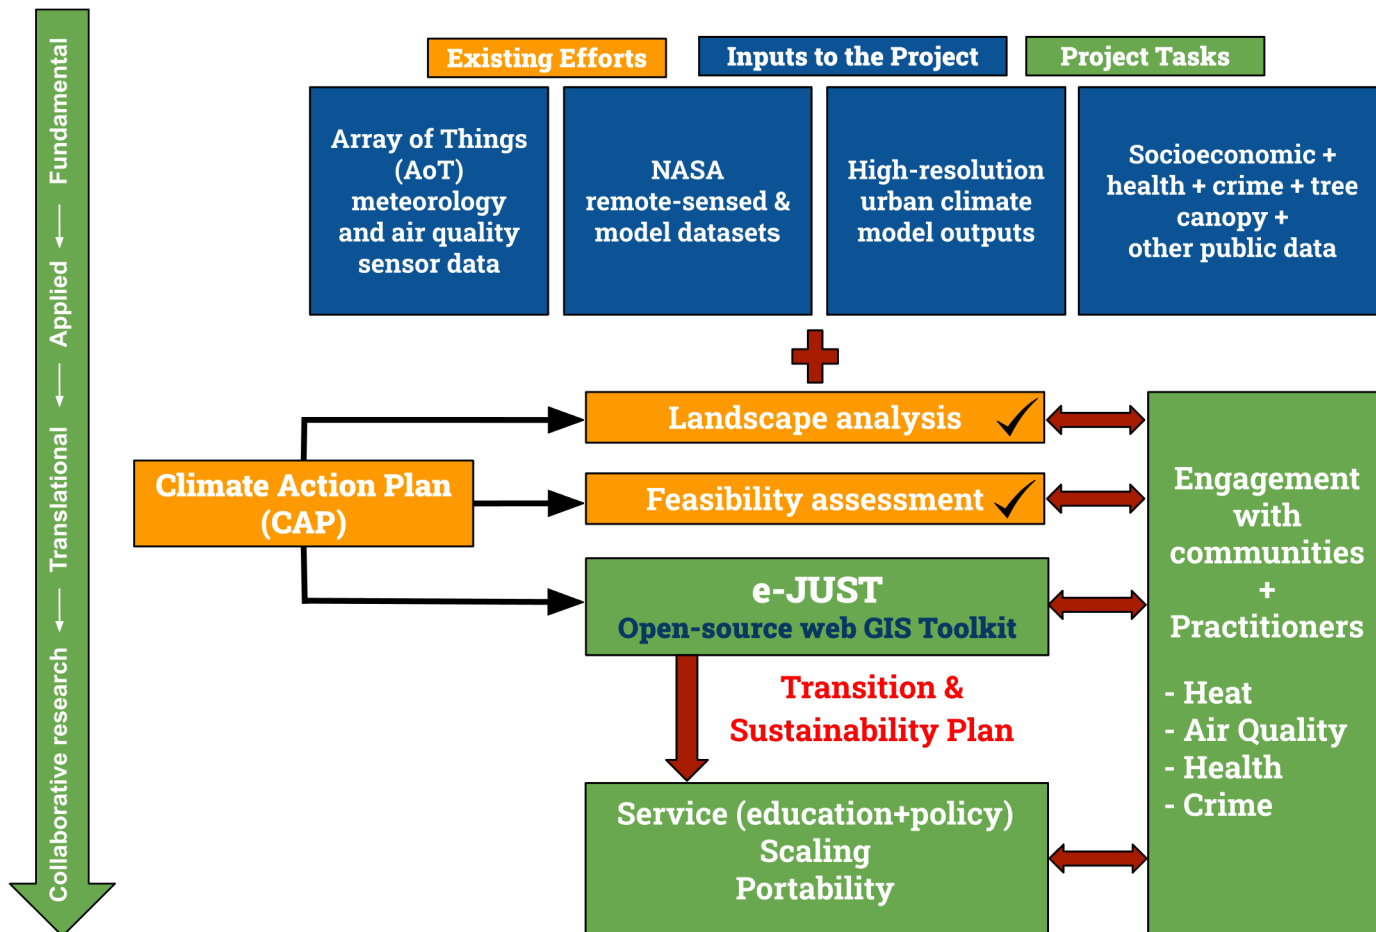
Fundamental ⟵ Applied ⟵ Translational ⟵ Collaborative research

Existing Efforts

Inputs to the Project

Project Tasks

Array of Things (AoT) meteorology and air quality sensor data

NASA remote-sensed & model datasets

High-resolution urban climate model outputs

Socioeconomic + health + crime + tree canopy + other public data

Climate Action Plan (CAP)

Landscape analysis ✓

Feasibility assessment ✓

e-JUST
Open-source web GIS Toolkit

Transition & Sustainability Plan

Service (education+policy)
Scaling
Portability

Engagement with communities + Practitioners

- Heat
- Air Quality
- Health
- Crime